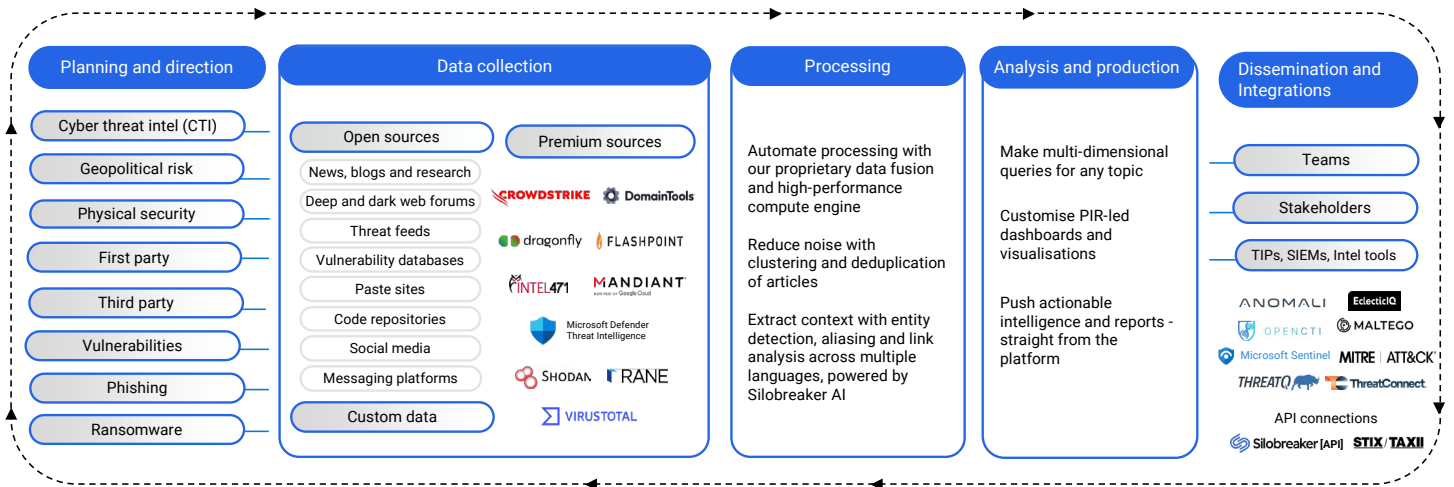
Planning and direction

Cyber threat intel (CTI)

Geopolitical risk

Physical security

First party

Third party

Vulnerabilities

Phishing

Ransomware

Data collection

Open sources

News, blogs and research

Deep and dark web forums

Threat feeds

Vulnerability databases

Paste sites

Code repositories

Social media

Messaging platforms

Custom data

Premium sources

CROWDSTRIKE

DomainTools

dragonfly

FLASHPOINT

INTEL471

MANDIANT

NOW PART OF Google Cloud

Microsoft Defender Threat Intelligence

SHODAN

RANE

VIRUSTOTAL

Processing

Automate processing with our proprietary data fusion and high-performance compute engine

Reduce noise with clustering and deduplication of articles

Extract context with entity detection, aliasing and link analysis across multiple languages, powered by Silobreaker AI

Analysis and production

Make multi-dimensional queries for any topic

Customise PIR-led dashboards and visualisations

Push actionable intelligence and reports - straight from the platform

Dissemination and Integrations

Teams

Stakeholders

TIPs, SIEMs, Intel tools

ANOMALI

EclecticIQ

OPENCTI

MALTEGO

Microsoft Sentinel

MITRE | ATT&CK

THREATQ

ThreatConnect

API connections

Silobreaker [API]

STIX / TAXII